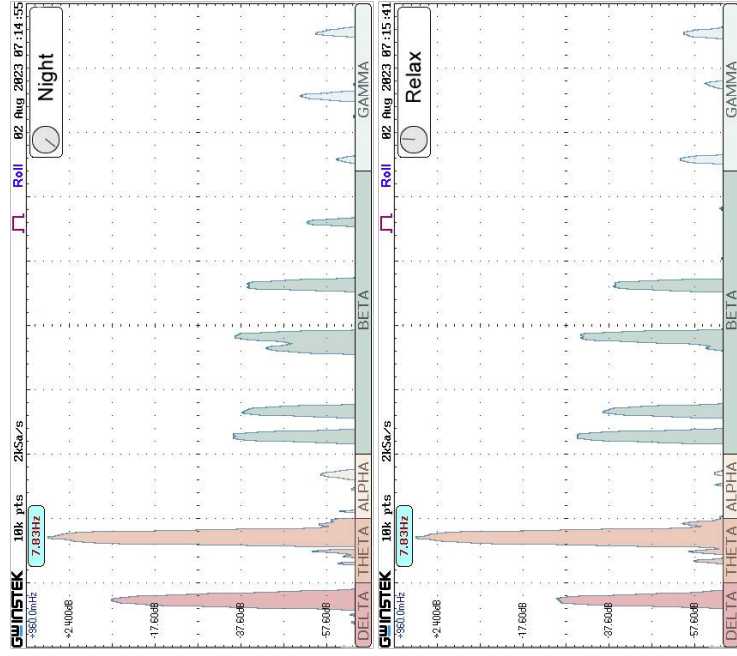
GWINSTEK 10k pts 2kSa/s Roll 02 Aug 2023 07:14:55
+860.0mHz
7.83Hz
Night
+2.400dB
-17.60dB
-37.60dB
-57.60dB
DELTA THETA ALPHA BETA GAMMA

GWINSTEK 10k pts 2kSa/s Roll 02 Aug 2023 07:15:41
+860.0mHz
7.83Hz
Relax
+2.400dB
-17.60dB
-37.60dB
-57.60dB
DELTA THETA ALPHA BETA GAMMA